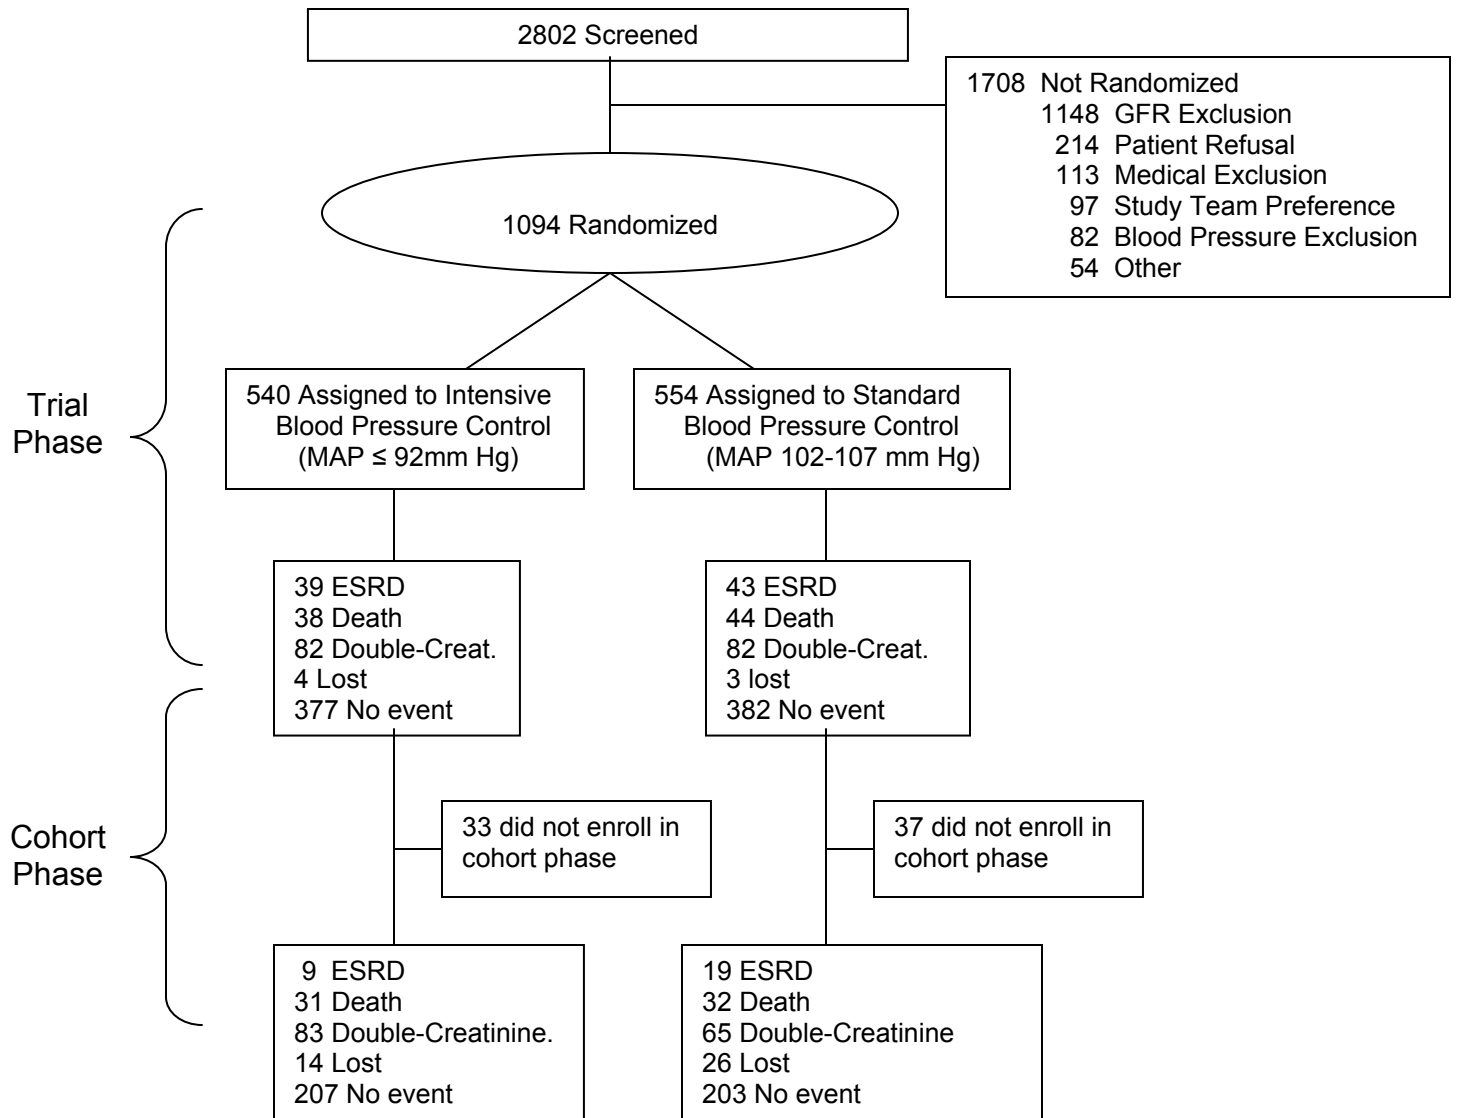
2802 Screened

1708 Not Randomized
1148 GFR Exclusion
214 Patient Refusal
113 Medical Exclusion
97 Study Team Preference
82 Blood Pressure Exclusion
54 Other

1094 Randomized

Trial Phase

540 Assigned to Intensive Blood Pressure Control (MAP ≤ 92mm Hg)

554 Assigned to Standard Blood Pressure Control (MAP 102-107 mm Hg)

39 ESRD
38 Death
82 Double-Creat.
4 Lost
377 No event

43 ESRD
44 Death
82 Double-Creat.
3 lost
382 No event

Cohort Phase

33 did not enroll in cohort phase

37 did not enroll in cohort phase

9 ESRD
31 Death
83 Double-Creatinine.
14 Lost
207 No event

19 ESRD
32 Death
65 Double-Creatinine
26 Lost
203 No event